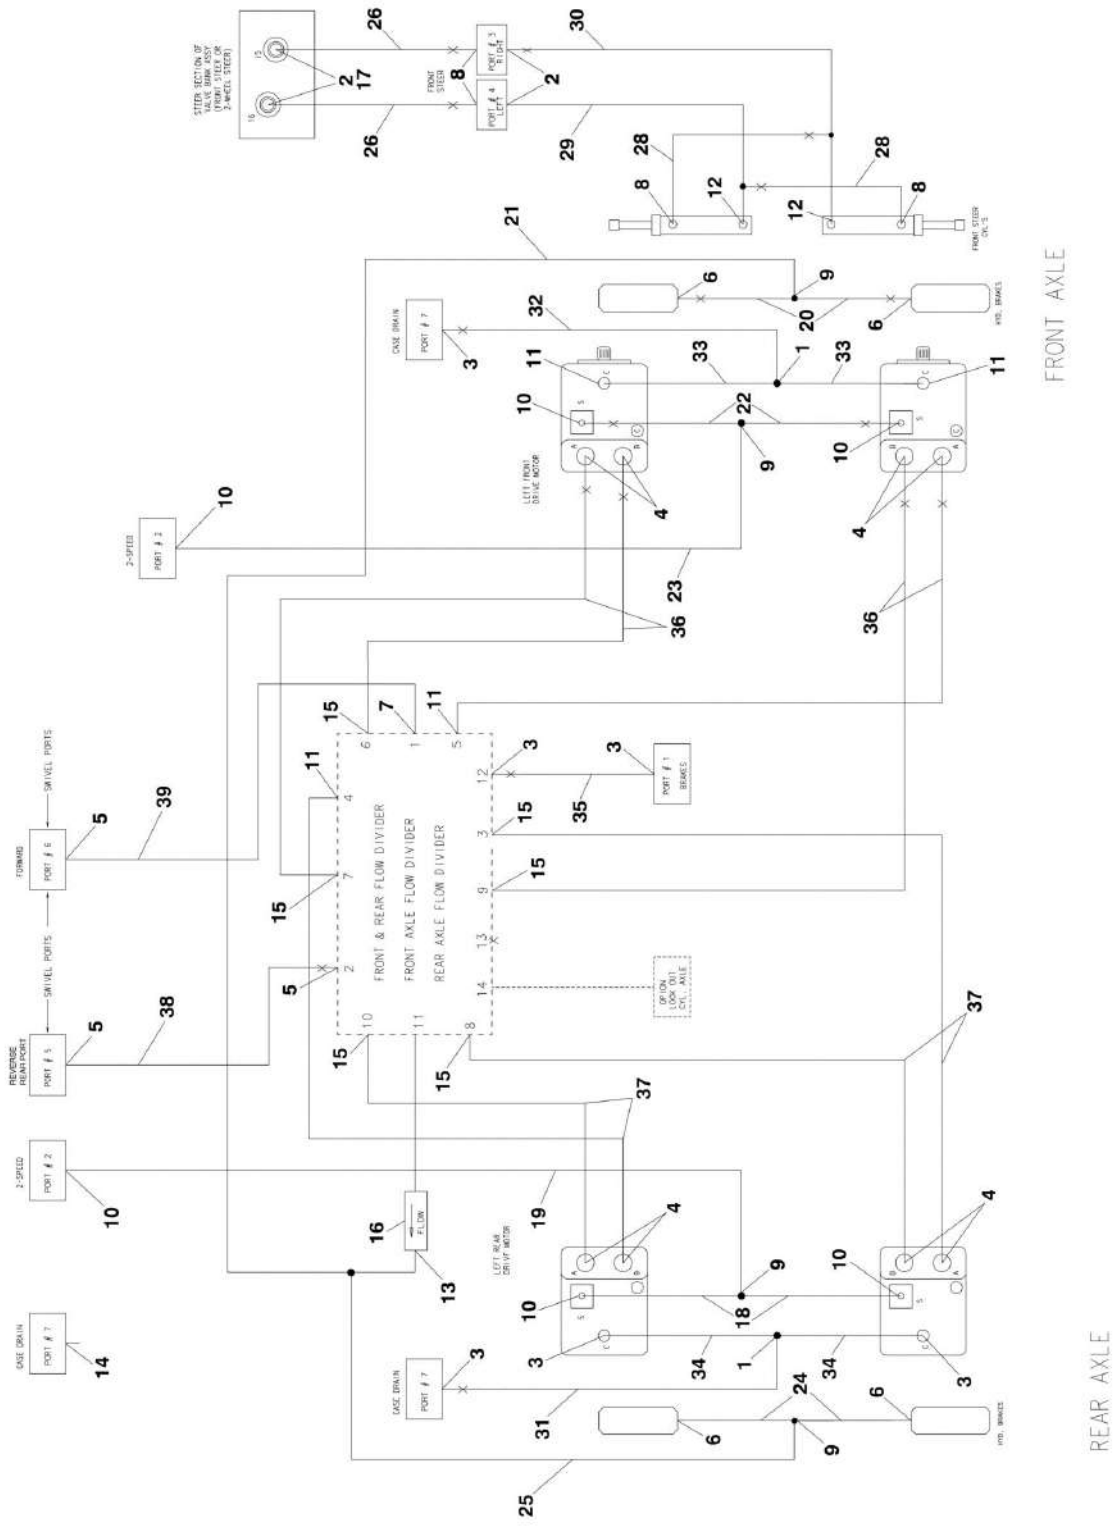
STEER SECTION OF VALVE BANK ASSY (FRONT STEER OR 2-WHEEL STEER)
15
16
2
17
26
26
FRONT STEER
PORT # 3 RIGHT
PORT # 4 LEFT
8
2
30
29
28
28
8
12
12
8
FRONT STEER CYL'S
FRONT AXLE
21
6
9
20
6
HYD. BRAKES
CASE DRAIN
PORT # 7
3
32
11
33
1
33
11
C
C
10
S
22
S
10
9
A
B
B
A
LEFT FRONT DRIVE MOTOR
4
4
2-SPEED
PORT # 2
10
23
36
36
FORWARD
PORT # 6
SWIVEL PORTS
5
39
15
7
11
6
1
5
3
12
3
PORT # 1
BRAKES
35
11
4
15
7
FRONT & REAR FLOW DIVIDER
FRONT AXLE FLOW DIVIDER
REAR AXLE FLOW DIVIDER
3
15
9
15
13
SWIVEL PORTS
REVERSE REAR PORT
PORT # 5
5
38
5
2
14
OPTION LOCK OUT CYL. AXLE
10
11
8
15
15
37
37
2-SPEED
PORT # 2
10
19
16
FLOW
13
LEFT REAR DRIVE MOTOR
A
B
4
B
A
4
10
S
9
18
S
10
CASE DRAIN
PORT # 7
14
C
3
34
1
34
C
3
CASE DRAIN
PORT # 7
3
31
6
24
6
HYD. BRAKES
9
25
REAR AXLE